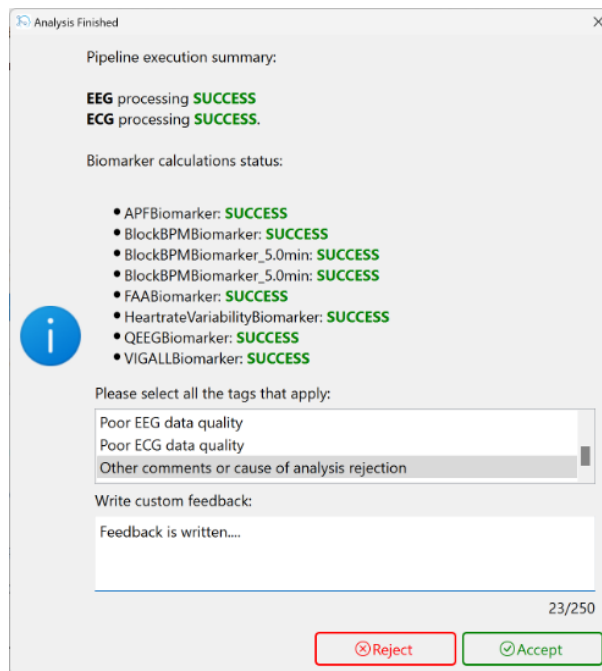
Analysis Finished

X

Pipeline execution summary:

**EEG** processing **SUCCESS**
**ECG** processing **SUCCESS**.

Biomarker calculations status:

- APFBiomarker: **SUCCESS**
- BlockBPMBiomarker: **SUCCESS**
- BlockBPMBiomarker_5.0min: **SUCCESS**
- BlockBPMBiomarker_5.0min: **SUCCESS**
- FAABiomarker: **SUCCESS**
- HeartrateVariabilityBiomarker: **SUCCESS**
- QEEGBiomarker: **SUCCESS**
- VIGALLBiomarker: **SUCCESS**

Please select all the tags that apply:

Poor EEG data quality
Poor ECG data quality
Other comments or cause of analysis rejection

Write custom feedback:

Feedback is written....

23/250

Reject

Accept